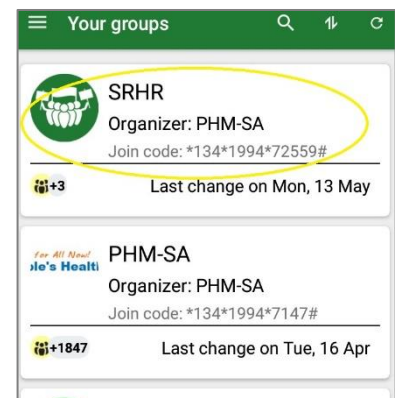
Your groups

SRHR
Organizer: PHM-SA
Join code: *134*1994*72559#
+3
Last change on Mon, 13 May

for All Now!
ple's Healt
PHM-SA
Organizer: PHM-SA
Join code: *134*1994*7147#
+1847
Last change on Tue, 16 Apr